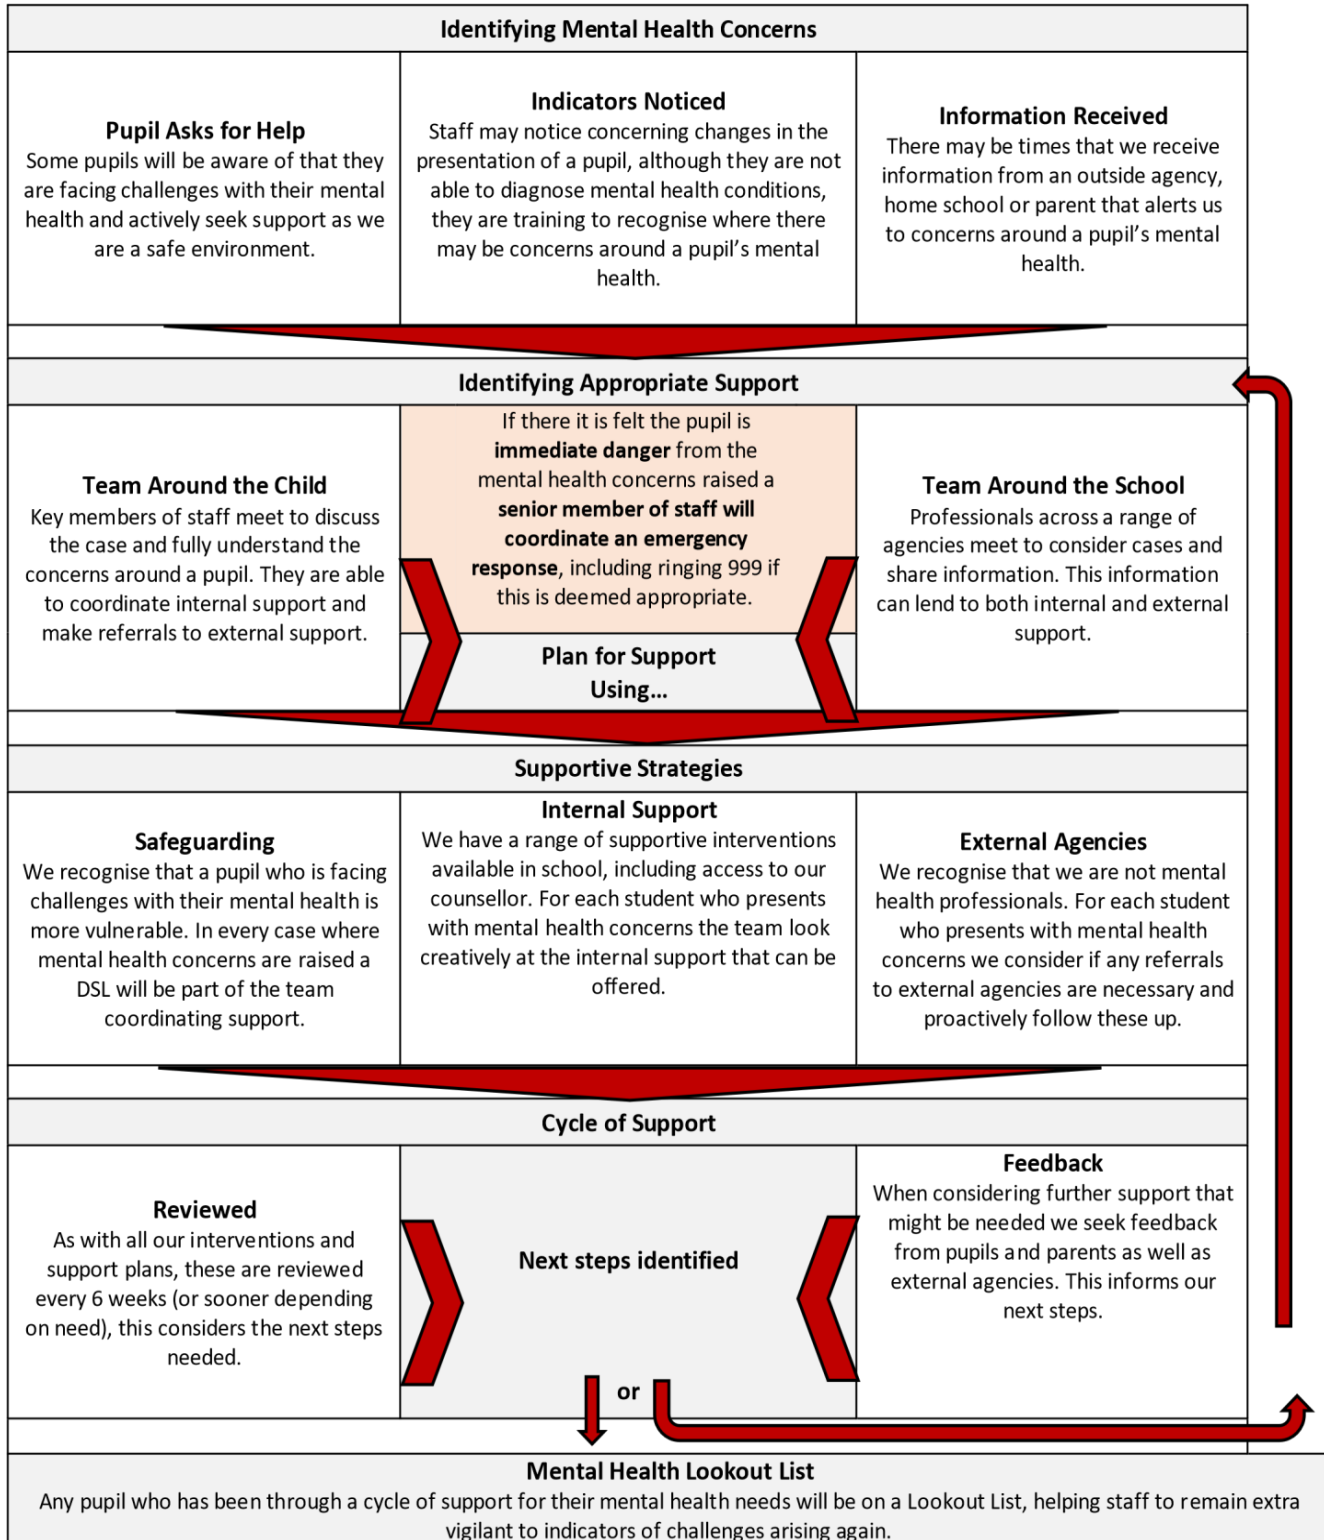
Identifying Mental Health Concerns

Pupil Asks for Help
Some pupils will be aware of that they are facing challenges with their mental health and actively seek support as we are a safe environment.

Indicators Noticed
Staff may notice concerning changes in the presentation of a pupil, although they are not able to diagnose mental health conditions, they are training to recognise where there may be concerns around a pupil's mental health.

Information Received
There may be times that we receive information from an outside agency, home school or parent that alerts us to concerns around a pupil's mental health.

Identifying Appropriate Support

Team Around the Child
Key members of staff meet to discuss the case and fully understand the concerns around a pupil. They are able to coordinate internal support and make referrals to external support.

If there it is felt the pupil is **immediate danger** from the mental health concerns raised a **senior member of staff will coordinate an emergency response**, including ringing 999 if this is deemed appropriate.

Plan for Support Using...

Team Around the School
Professionals across a range of agencies meet to consider cases and share information. This information can lend to both internal and external support.

Supportive Strategies

Safeguarding
We recognise that a pupil who is facing challenges with their mental health is more vulnerable. In every case where mental health concerns are raised a DSL will be part of the team coordinating support.

Internal Support
We have a range of supportive interventions available in school, including access to our counsellor. For each student who presents with mental health concerns the team look creatively at the internal support that can be offered.

External Agencies
We recognise that we are not mental health professionals. For each student who presents with mental health concerns we consider if any referrals to external agencies are necessary and proactively follow these up.

Cycle of Support

Reviewed
As with all our interventions and support plans, these are reviewed every 6 weeks (or sooner depending on need), this considers the next steps needed.

Next steps identified

Feedback
When considering further support that might be needed we seek feedback from pupils and parents as well as external agencies. This informs our next steps.

or

Mental Health Lookout List
Any pupil who has been through a cycle of support for their mental health needs will be on a Lookout List, helping staff to remain extra vigilant to indicators of challenges arising again.